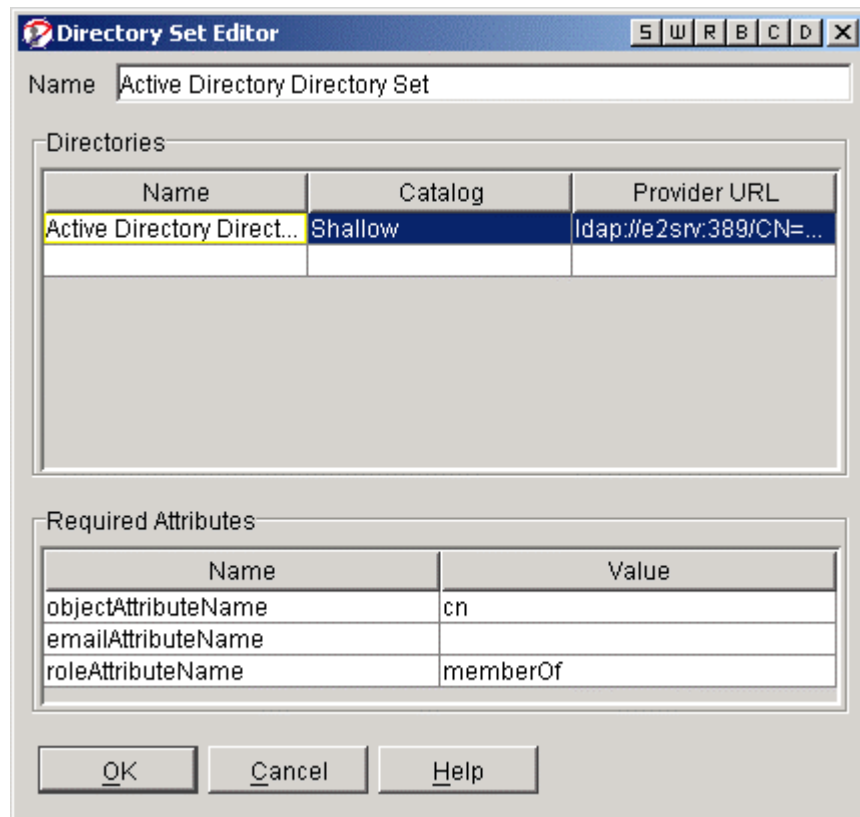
Directory Set Editor

S W R B C D X

Name Active Directory Directory Set

Directories

| Name | Catalog | Provider URL |
|---|---|---|
| Active Directory Direct... | Shallow | ldap://e2srv:389/CN=... |
| | | |

Required Attributes

| Name | Value |
|---|---|
| objectAttributeName | cn |
| emailAttributeName | |
| roleAttributeName | memberOf |

OK Cancel Help